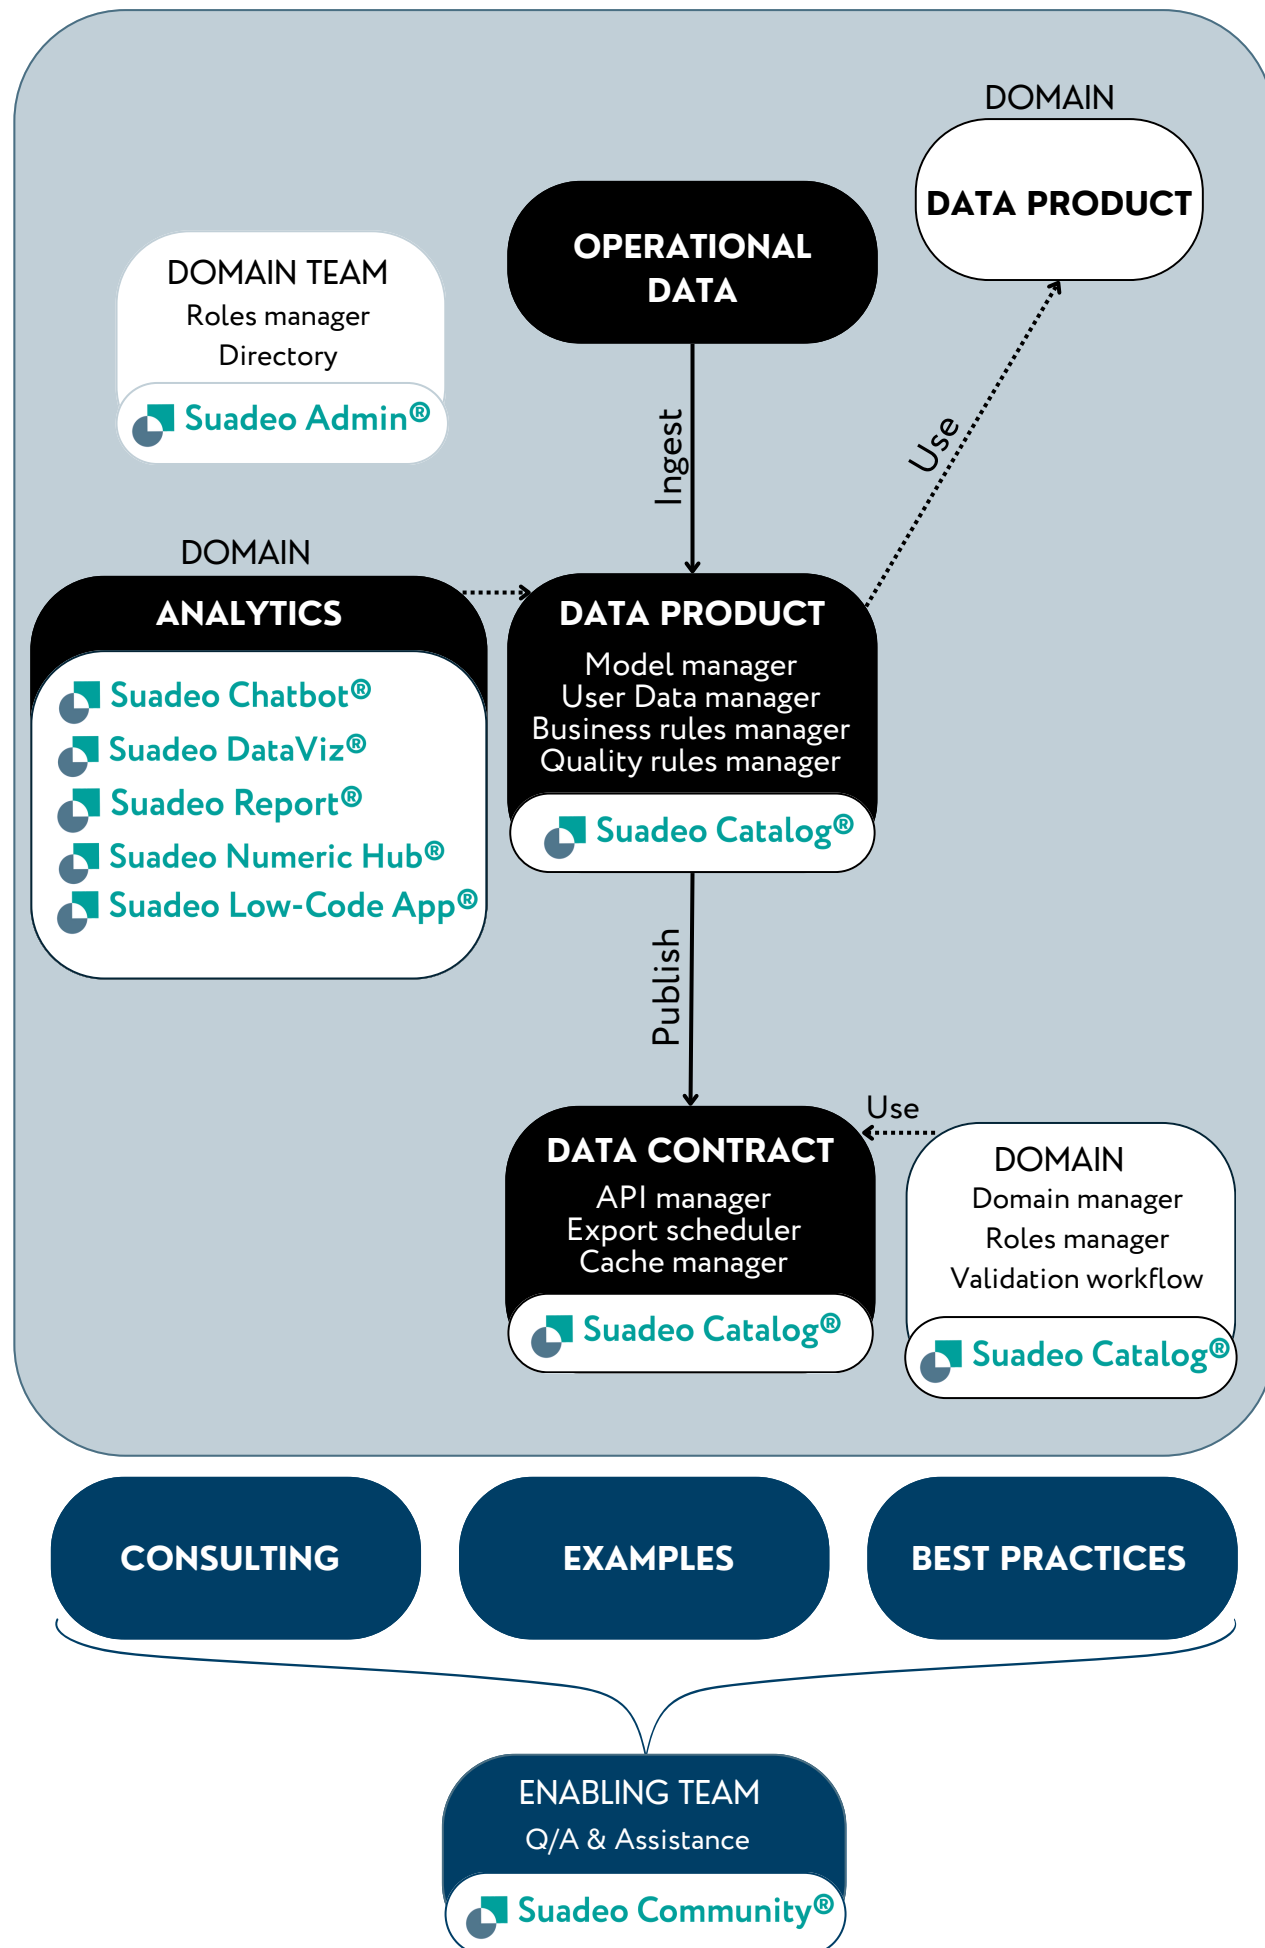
DOMAIN
DATA PRODUCT

OPERATIONAL DATA

DOMAIN TEAM
Roles manager
Directory
Suadeo Admin®

Ingest

Use

DOMAIN
ANALYTICS
Suadeo Chatbot®
Suadeo DataViz®
Suadeo Report®
Suadeo Numeric Hub®
Suadeo Low-Code App®

DATA PRODUCT
Model manager
User Data manager
Business rules manager
Quality rules manager
Suadeo Catalog®

Publish

Use

DATA CONTRACT
API manager
Export scheduler
Cache manager
Suadeo Catalog®

DOMAIN
Domain manager
Roles manager
Validation workflow
Suadeo Catalog®

CONSULTING

EXAMPLES

BEST PRACTICES

ENABLING TEAM
Q/A & Assistance
Suadeo Community®